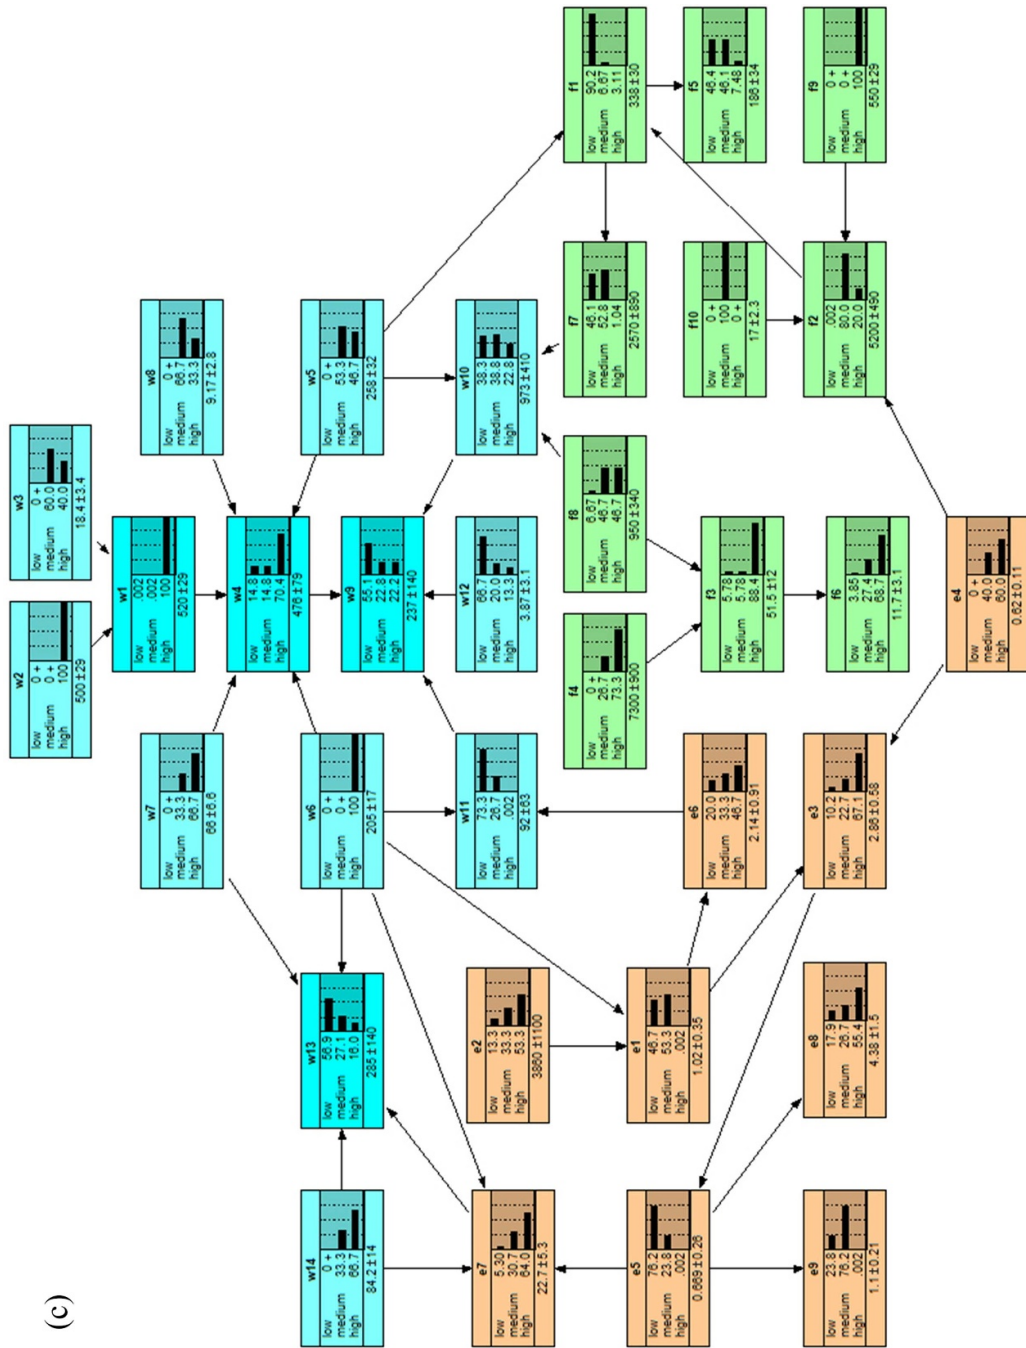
(c)

w3
low 0 +
medium 60.0
high 40.0
18.4 ± 3.4

w2
low 0 +
medium 0 +
high 100
500 ± 29

w1
low .002
medium .002
high 100
520 ± 29

w8
low 0 +
medium 66.7
high 33.3
9.17 ± 2.8

w4
low 14.8
medium 14.8
high 70.4
476 ± 79

w7
low 0 +
medium 33.3
high 66.7
66 ± 6.6

w5
low 0 +
medium 53.3
high 46.7
258 ± 32

w9
low 55.1
medium 22.8
high 22.2
237 ± 140

w6
low 0 +
medium 0 +
high 100
205 ± 17

w10
low 38.3
medium 38.8
high 22.8
973 ± 410

w12
low 66.7
medium 20.0
high 13.3
3.87 ± 3.1

w11
low 73.3
medium 26.7
high .002
92 ± 63

w13
low 56.9
medium 27.1
high 16.0
285 ± 140

w14
low 0 +
medium 33.3
high 66.7
84.2 ± 14

f1
low 90.2
medium 6.67
high 3.11
338 ± 30

f5
low 46.4
medium 46.1
high 7.48
188 ± 34

f9
low 0 +
medium 0 +
high 100
550 ± 29

f7
low 46.1
medium 52.8
high 1.04
2570 ± 890

f10
low 0 +
medium 100
high 0 +
17 ± 2.3

f2
low .002
medium 80.0
high 20.0
5200 ± 490

f8
low 6.67
medium 46.7
high 46.7
950 ± 340

f4
low 0 +
medium 26.7
high 73.3
7300 ± 900

f3
low 5.78
medium 5.78
high 88.4
51.5 ± 12

f6
low 3.85
medium 27.4
high 68.7
11.7 ± 3.1

e4
low 0 +
medium 40.0
high 60.0
0.62 ± 0.11

e6
low 20.0
medium 33.3
high 46.7
2.14 ± 0.91

e3
low 10.2
medium 22.7
high 67.1
2.86 ± 0.58

e2
low 13.3
medium 33.3
high 53.3
3860 ± 1100

e1
low 46.7
medium 53.3
high .002
1.02 ± 0.35

e8
low 17.9
medium 26.7
high 55.4
4.38 ± 1.5

e7
low 5.30
medium 30.7
high 64.0
22.7 ± 5.3

e5
low 76.2
medium 23.8
high .002
0.689 ± 0.26

e9
low 23.8
medium 76.2
high .002
1.1 ± 0.21